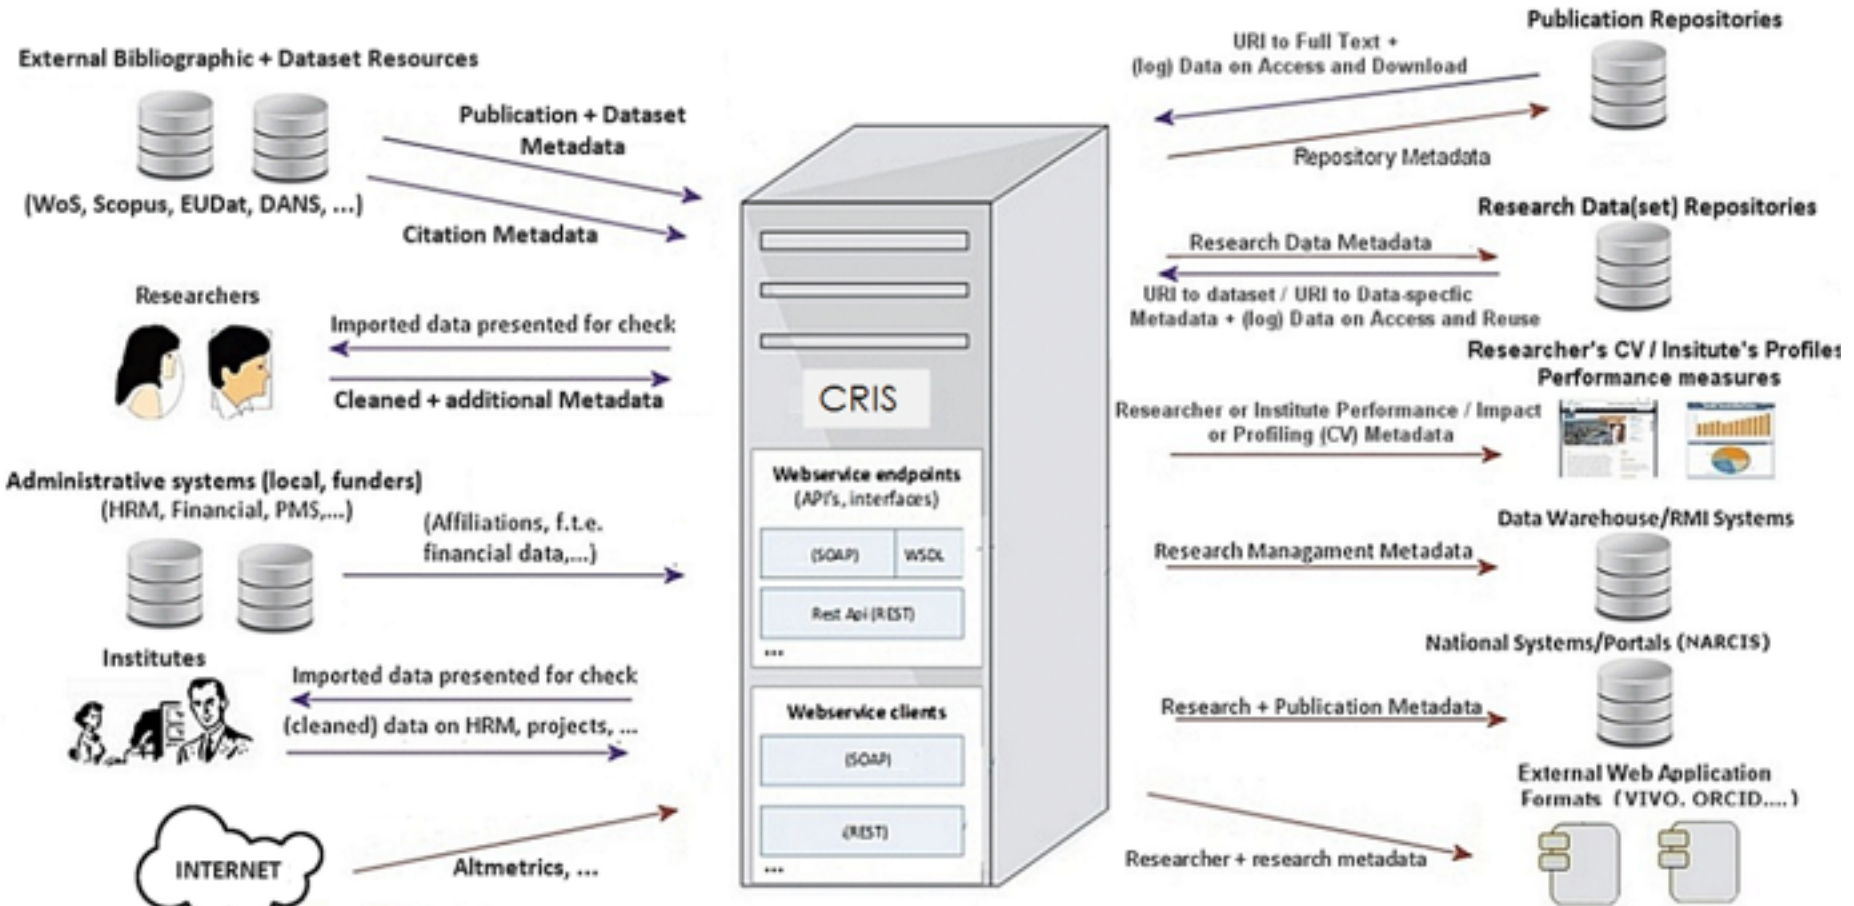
External Bibliographic + Dataset Resources

(WoS, Scopus, EUDat, DANS, ...)

Publication + Dataset Metadata

Citation Metadata

Researchers

Imported data presented for check

Cleaned + additional Metadata

Administrative systems (local, funders)
(HRM, Financial, PMS,...)

(Affiliations, f.t.e. financial data,...)

Institutes

Imported data presented for check

(cleaned) data on HRM, projects, ...

INTERNET

Altmetrics, ...

CRIS

Webservice endpoints
(API's, interfaces)

(SOAP)

WSDL

Rest Api (REST)

...

Webservice clients

(SOAP)

(REST)

...

Publication Repositories

URI to Full Text +
(log) Data on Access and Download

Repository Metadata

Research Data(set) Repositories

Research Data Metadata

URI to dataset / URI to Data-specfic Metadata + (log) Data on Access and Reuse

Researcher's CV / Insitute's Profiles
Performance measures

Researcher or Institute Performance / Impact or Profiling (CV) Metadata

Data Warehouse/RMI Systems

Research Managament Metadata

National Systems/Portals (NARCIS)

Research + Publication Metadata

External Web Application Formats (VIVO, ORCID,...)

Researcher + research metadata